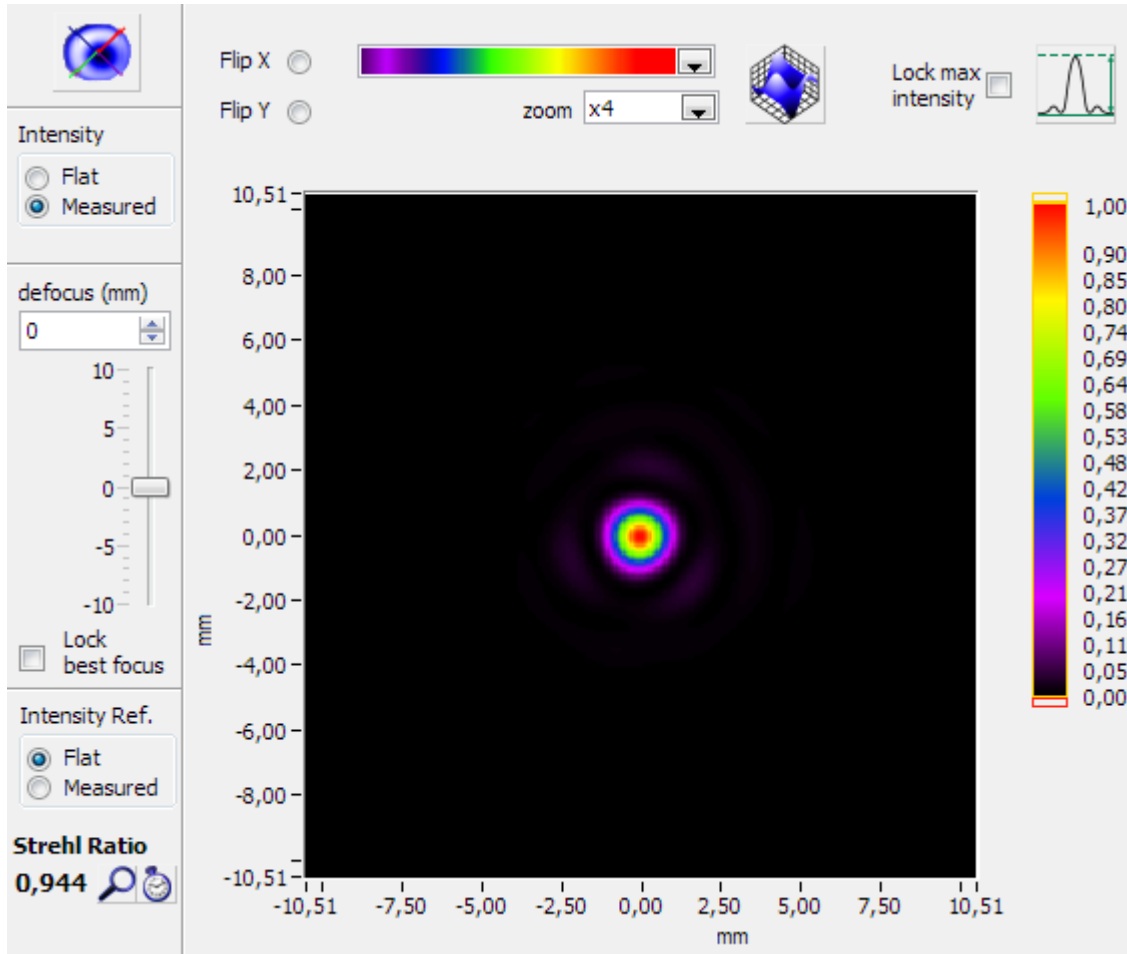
Intensity
Flat
Measured

defocus (mm)
0
10
5
0
-5
-10

Lock best focus

Intensity Ref.
Flat
Measured

Strehl Ratio
0,944

Flip X
Flip Y

zoom x4

Lock max intensity

10,51
8,00
6,00
4,00
2,00
0,00
-2,00
-4,00
-6,00
-8,00
-10,51
mm

-10,51 -7,50 -5,00 -2,50 0,00 2,50 5,00 7,50 10,51
mm

1,00
0,90
0,85
0,80
0,74
0,69
0,64
0,58
0,53
0,48
0,42
0,37
0,32
0,27
0,21
0,16
0,11
0,05
0,00